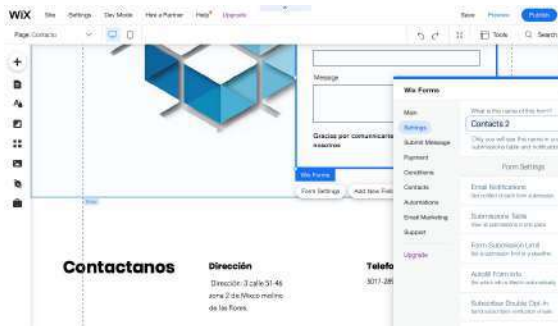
WiX Site Settings Dev Mode Hire a Partner Help Upgrade Save Preview Publish

Page: Contacto Tools Search

Message

Gracias por comunicarte con nosotros

Wix Forms

Form Settings Add New Field

Wix Forms

Main
Settings
Submit Message
Payment
Conditions
Contacts
Automations
Email Marketing
Support
Upgrade

What is the name of this form?
Contacts 2
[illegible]

Form Settings

Email Notifications
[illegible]

Submissions Table
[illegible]

Form Submission Limit
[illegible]

Autofill from info
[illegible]

Subscriber Double Opt-In
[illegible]

Contactanos

Dirección
Dirección: 3 calle 51-46 zona 2 de Mixco molino de las flores.

Telefo
3017-28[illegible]